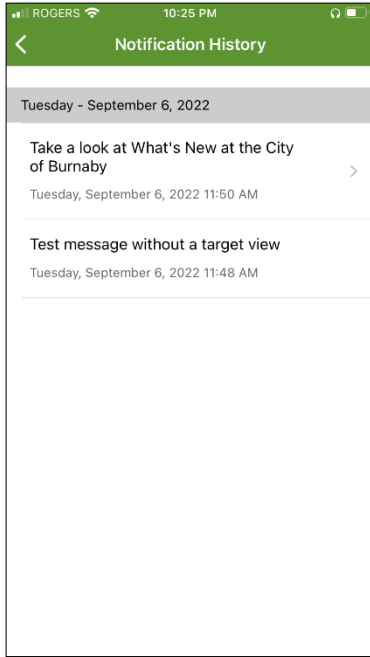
ROGERS 10:25 PM

Notification History

Tuesday - September 6, 2022

Take a look at What's New at the City of Burnaby

Tuesday, September 6, 2022 11:50 AM

Test message without a target view

Tuesday, September 6, 2022 11:48 AM